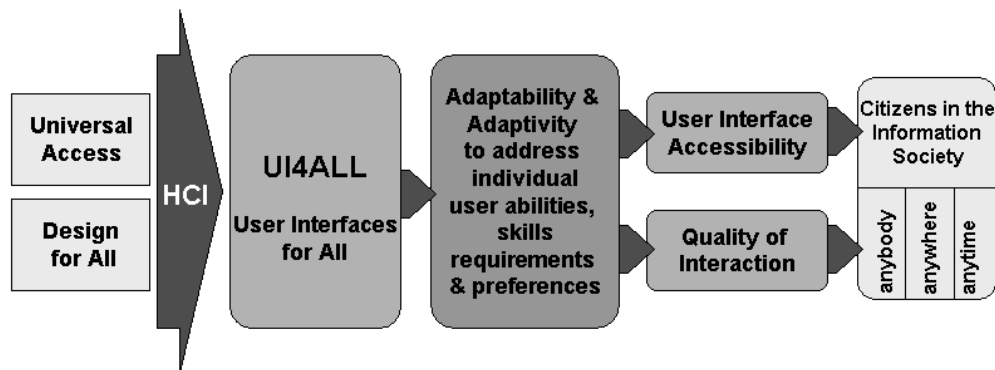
Universal Access

Design for All

HCI

UI4ALL

User Interfaces for All

Adaptability & Adaptivity to address individual user abilities, skills requirements & preferences

User Interface Accessibility

Quality of Interaction

Citizens in the Information Society

anybody

anywhere

anytime